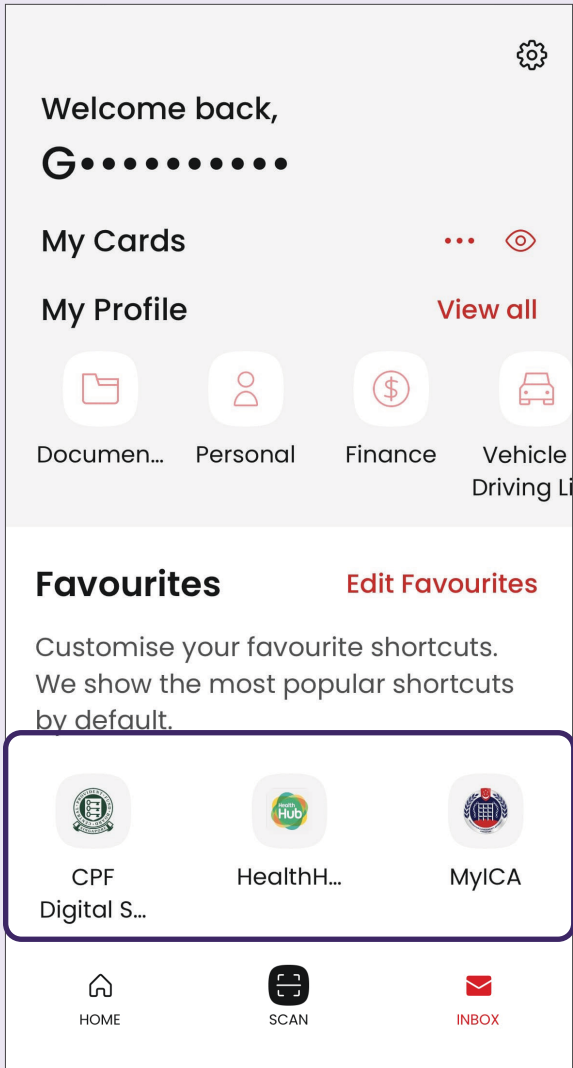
Welcome back,

G••••••••••

My Cards •••

My Profile View all

Documen... Personal Finance Vehicle Driving Li

Favourites Edit Favourites

Customise your favourite shortcuts. We show the most popular shortcuts by default.

Health Hub

CPF Digital S... HealthH... MyICA

HOME SCAN INBOX